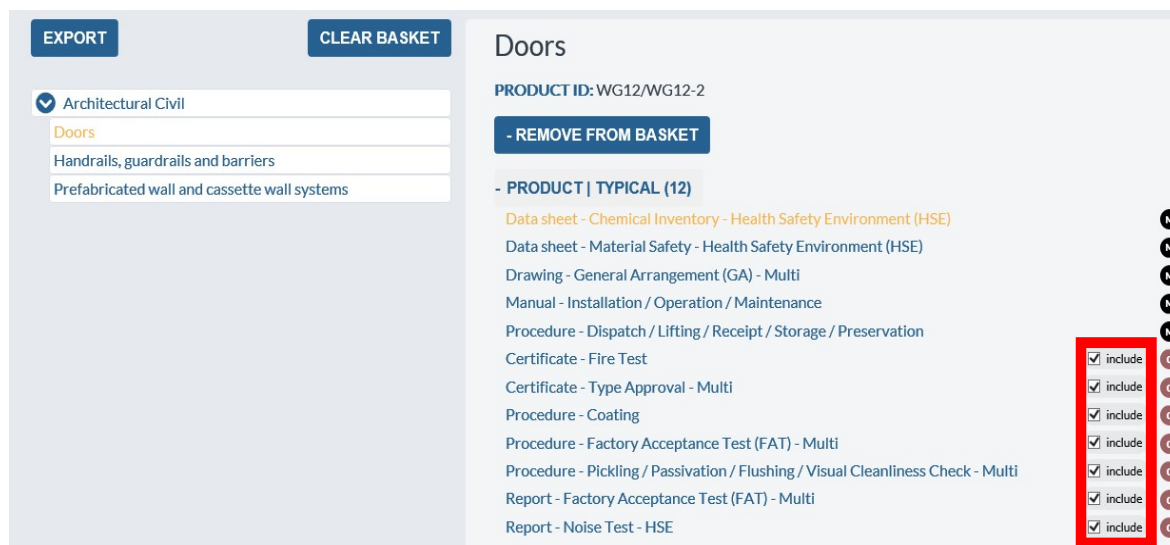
EXPORT
CLEAR BASKET

Architectural Civil
Doors
Handrails, guardrails and barriers
Prefabricated wall and cassette wall systems

Doors

PRODUCT ID: WG12/WG12-2

- REMOVE FROM BASKET

- PRODUCT | TYPICAL (12)

Data sheet - Chemical Inventory - Health Safety Environment (HSE)
Data sheet - Material Safety - Health Safety Environment (HSE)
Drawing - General Arrangement (GA) - Multi
Manual - Installation / Operation / Maintenance
Procedure - Dispatch / Lifting / Receipt / Storage / Preservation
Certificate - Fire Test include
Certificate - Type Approval - Multi include
Procedure - Coating include
Procedure - Factory Acceptance Test (FAT) - Multi include
Procedure - Pickling / Passivation / Flushing / Visual Cleanliness Check - Multi include
Report - Factory Acceptance Test (FAT) - Multi include
Report - Noise Test - HSE include